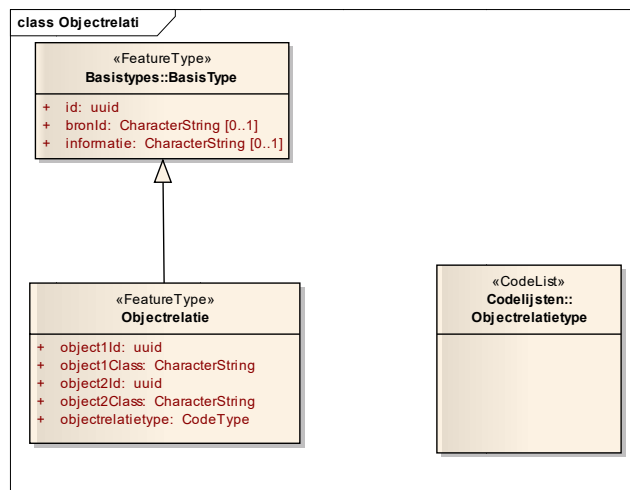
class Objectrelati

«FeatureType»
Basistypes::BasisType

+ id: uuid
+ bronId: CharacterString [0..1]
+ informatie: CharacterString [0..1]

«FeatureType»
Objectrelatie

+ object1Id: uuid
+ object1Class: CharacterString
+ object2Id: uuid
+ object2Class: CharacterString
+ objectrelatietype: CodeType

«CodeList»
Codelijsten::
Objectrelatietype